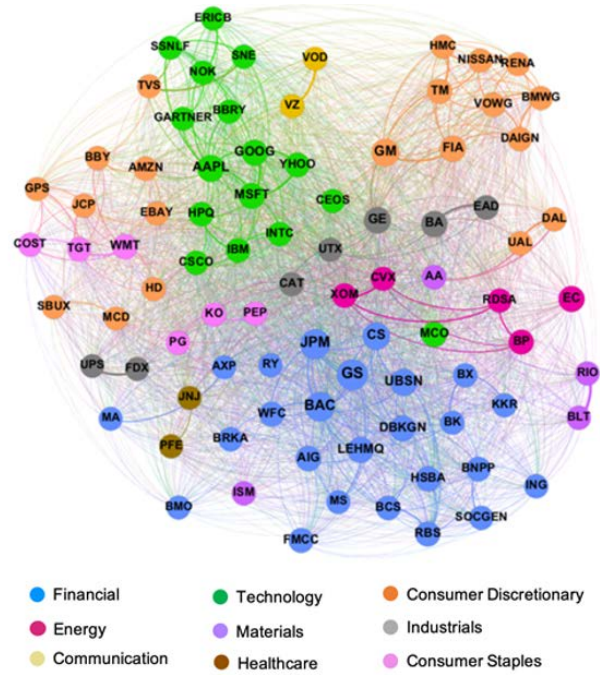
ERICB
SSNLF
SNE
VOD
HMC
NISSAN
RENA
TVS
NOK
VZ
TM
VOWG
BMWG
GARTNER
BBRY
DAIGN
GOOG
YHOO
GM
FIA
BBY
AMZN
AAPL
MSFT
GPS
JCP
EBAY
HPQ
CEOS
GE
EAD
BA
DAL
INTC
COST
TGT
WMT
CSCO
IBM
UTX
UAL
HD
CAT
CVX
AA
SBUX
MCD
XOM
RDSA
EC
KO
PEP
MCO
CS
PG
JPM
BP
UPS
FDX
AXP
RY
GS
UBSN
BX
RIO
JNJ
BAC
KKR
MA
WFC
DBKGN
BK
BLT
PFE
BRKA
AIG
LEHMQ
HSBA
BNPP
ING
ISM
BMO
MS
BCS
SOCGEN
RBS
FMCC

Financial
Technology
Consumer Discretionary
Energy
Materials
Industrials
Communication
Healthcare
Consumer Staples